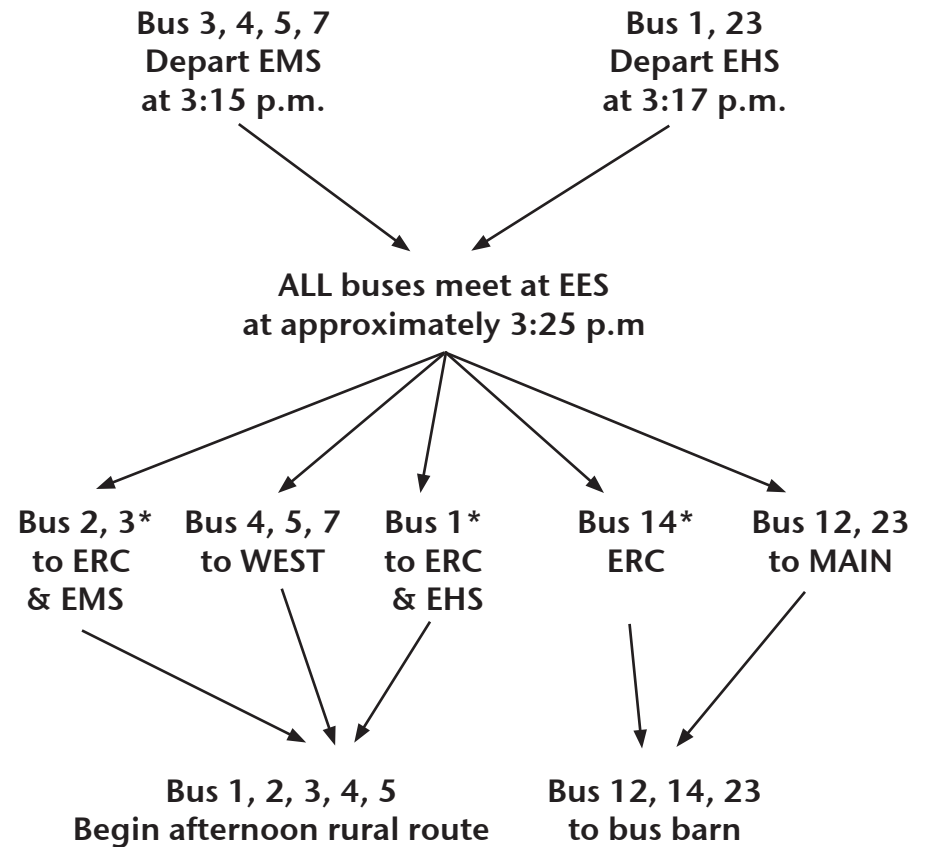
Bus 3, 4, 5, 7
Depart EMS
at 3:15 p.m.

Bus 1, 23
Depart EHS
at 3:17 p.m.

ALL buses meet at EES
at approximately 3:25 p.m

Bus 2, 3*
to ERC
& EMS

Bus 4, 5, 7
to WEST

Bus 1*
to ERC
& EHS

Bus 14*
ERC

Bus 12, 23
to MAIN

Bus 1, 2, 3, 4, 5
Begin afternoon rural route

Bus 12, 14, 23
to bus barn